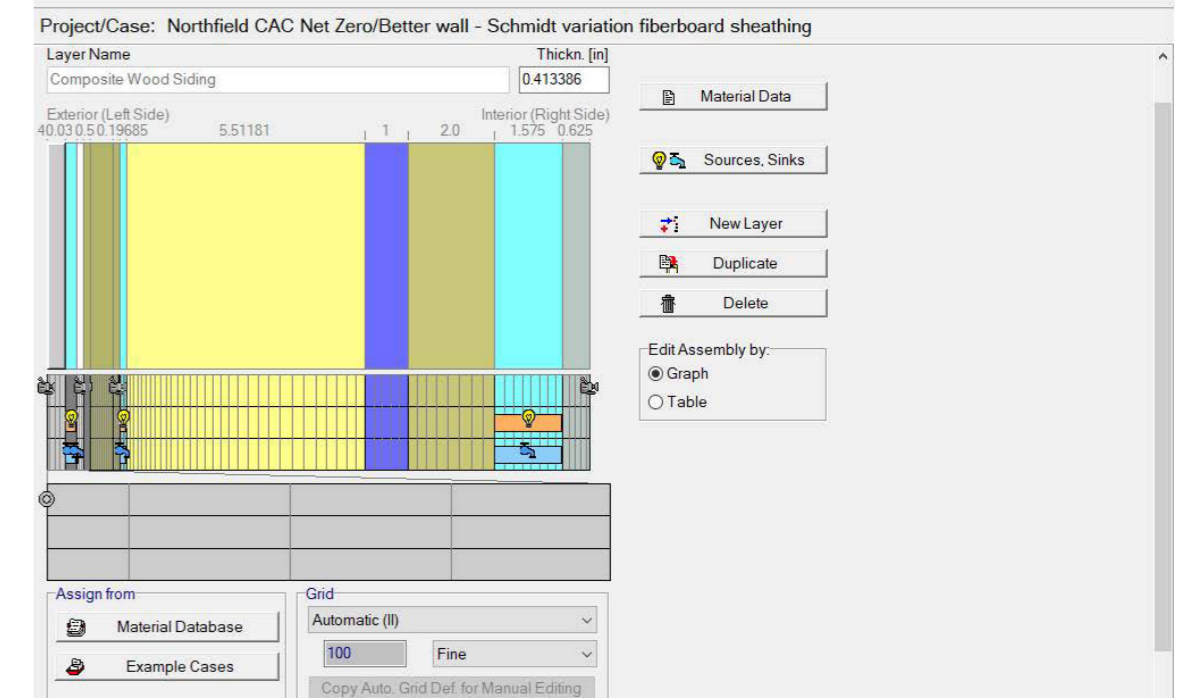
Project/Case: Northfield CAC Net Zero/Better wall - Schmidt variation fiberboard sheathing

Layer Name

Thickn. [in]

Composite Wood Siding

0.413386

Exterior (Left Side)

Interior (Right Side)

40.03 0.5 0.19685

5.51181

1

2.0

1.575

0.625

Material Data

Sources, Sinks

New Layer

Duplicate

Delete

Edit Assembly by:

Graph

Table

Assign from

Material Database

Example Cases

Grid

Automatic (II)

100

Fine

Copy Auto. Grid Def. for Manual Editing